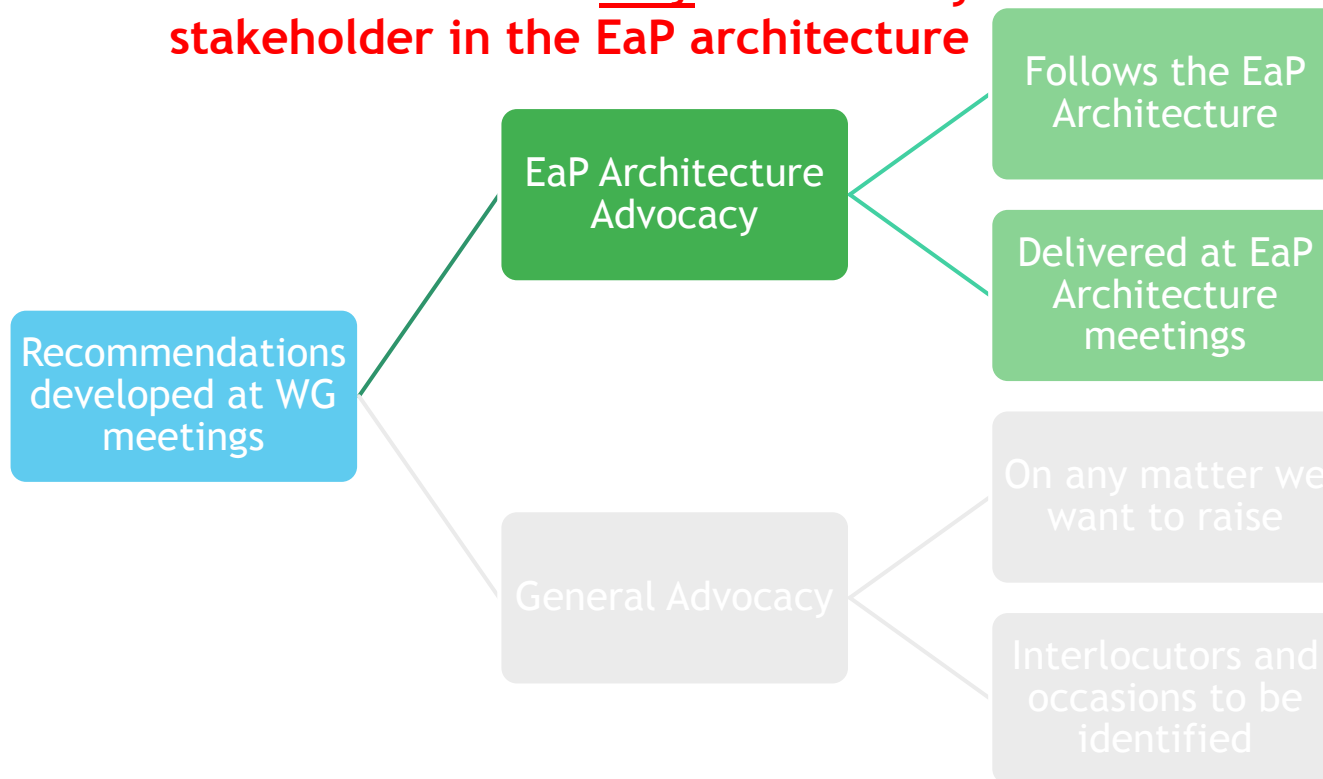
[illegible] stakeholder in the EaP architecture

Recommendations developed at WG meetings

EaP Architecture Advocacy

Follows the EaP Architecture

Delivered at EaP Architecture meetings

General Advocacy

On any matter we want to raise

Interlocutors and occasions to be identified